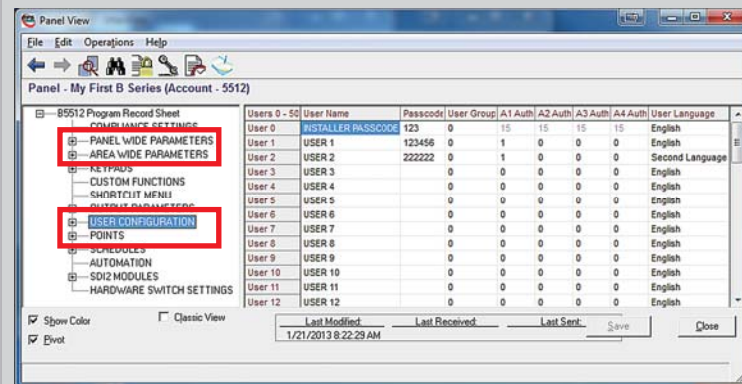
Panel View

File Edit Operations Help

Panel - My First B Series (Account - 5512)

B5512 Program Record Sheet
COMPLIANCE SETTINGS
PANEL WIDE PARAMETERS
AREA WIDE PARAMETERS
KEYPADS
CUSTOM FUNCTIONS
SHORTCUT MENU
OUTPUT PARAMETERS
USER CONFIGURATION
POINTS
SCHEDULES
AUTOMATION
SDI2 MODULES
HARDWARE SWITCH SETTINGS

| Users 0 - 50 | User Name | Passcode | User Group | A1 Auth | A2 Auth | A3 Auth | A4 Auth | User Language |
|---|---|---|---|---|---|---|---|---|
| User 0 | INSTALLER PASSCODE | 123 | 0 | 15 | 15 | 15 | 15 | English |
| User 1 | USER 1 | 123456 | 0 | 1 | 0 | 0 | 0 | English |
| User 2 | USER 2 | 222222 | 0 | 1 | 0 | 0 | 0 | Second Language |
| User 3 | USER 3 | | 0 | 0 | 0 | 0 | 0 | English |
| User 4 | USER 4 | | 0 | 0 | 0 | 0 | 0 | English |
| User 5 | USER 5 | | 0 | 0 | 0 | 0 | 0 | English |
| User 6 | USER 6 | | 0 | 0 | 0 | 0 | 0 | English |
| User 7 | USER 7 | | 0 | 0 | 0 | 0 | 0 | English |
| User 8 | USER 8 | | 0 | 0 | 0 | 0 | 0 | English |
| User 9 | USER 9 | | 0 | 0 | 0 | 0 | 0 | English |
| User 10 | USER 10 | | 0 | 0 | 0 | 0 | 0 | English |
| User 11 | USER 11 | | 0 | 0 | 0 | 0 | 0 | English |
| User 12 | USER 12 | | 0 | 0 | 0 | 0 | 0 | English |

Show Color
Classic View
Pivot

Last Modified: 1/21/2013 8:22:29 AM
Last Received:
Last Sent:

Save
Close